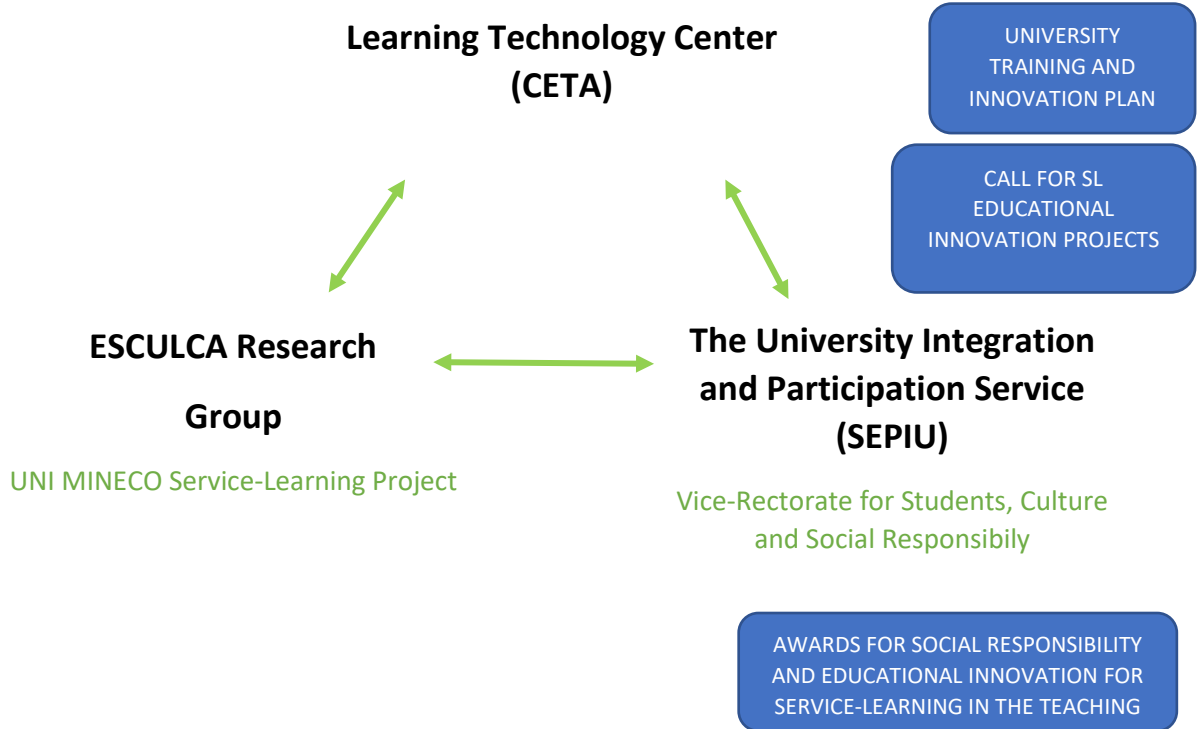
Learning Technology Center (CETA)

UNIVERSITY TRAINING AND INNOVATION PLAN

CALL FOR SL EDUCATIONAL INNOVATION PROJECTS

ESCULCA Research Group

UNI MINECO Service-Learning Project

The University Integration and Participation Service (SEPIU)

Vice-Rectorate for Students, Culture and Social Responsibily

AWARDS FOR SOCIAL RESPONSIBILITY AND EDUCATIONAL INNOVATION FOR SERVICE-LEARNING IN THE TEACHING